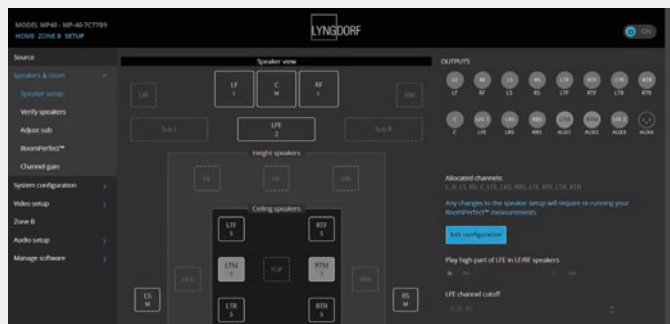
MODEL MP-40 - MP-40-7C77B9
HOME ZONE B SETUP

LYNGDORF

ON

Source
Speakers & room
Speaker setup
Verify speakers
Adjust sub
RoomPerfect™
Channel gain
System configuration
Video setup
Zone B
Audio setup
Manage software

Speaker view

LW
LF
L
C
M
RF
L
RW

Sub L
LFE
2
Sub R

Height speakers
FH
SH
HR

Ceiling speakers
LTF
S
RTF
S
LHS
LTM
S
TOP
RTM
S
RHS
LTR
S
RTR
S
LS
M
RS
M

OUTPUTS
LF
RF
LS
RS
LTF
RTF
LTR
RTR
LF
RF
LS
RS
LTF
RTF
LTR
RTR
C
LFE
LRS
RRS
LTM
RTM
C
LFE
LRS
RRS
AUX1
AUX2
AUX3
AUX4

Allocated channels:
L, R, LS, RS, C, LFE, LRS, RRS, LTF, RTF, LTR, RTR

Any changes to the speaker setup will require re-running your RoomPerfect™ measurements.

Edit configuration

Play high part of LFE in LF/RF speakers
No
Yes

LFE channel cutoff
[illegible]